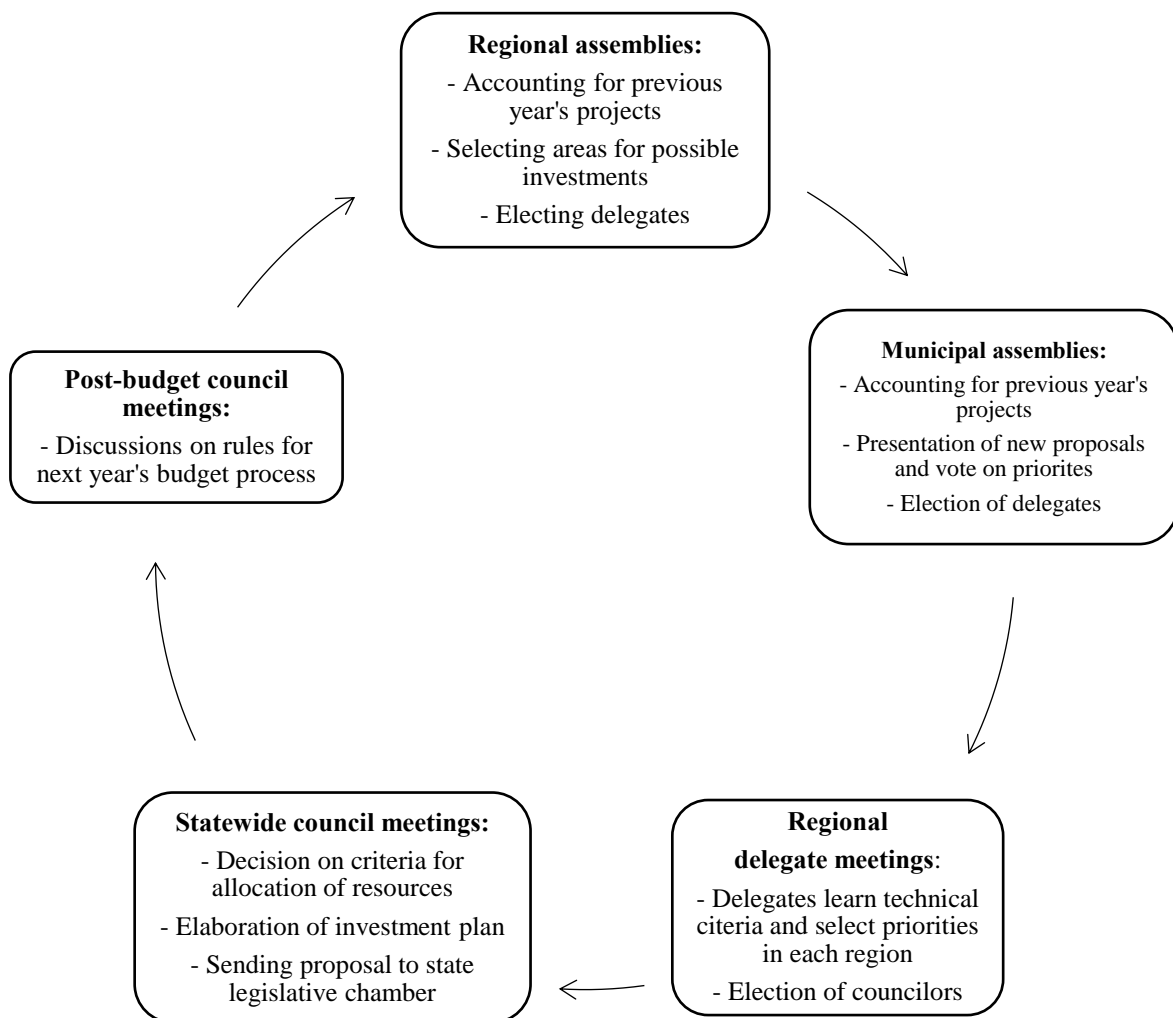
**Regional assemblies:**

- Accounting for previous year's projects

- Selecting areas for possible investments

- Electing delegates

**Municipal assemblies:**

- Accounting for previous year's projects

- Presentation of new proposals and vote on priorites

- Election of delegates

**Regional delegate meetings**:

- Delegates learn technical citeria and select priorities in each region

- Election of councilors

**Statewide council meetings:**

- Decision on criteria for allocation of resources

- Elaboration of investment plan

- Sending proposal to state legislative chamber

**Post-budget council meetings:**

- Discussions on rules for next year's budget process